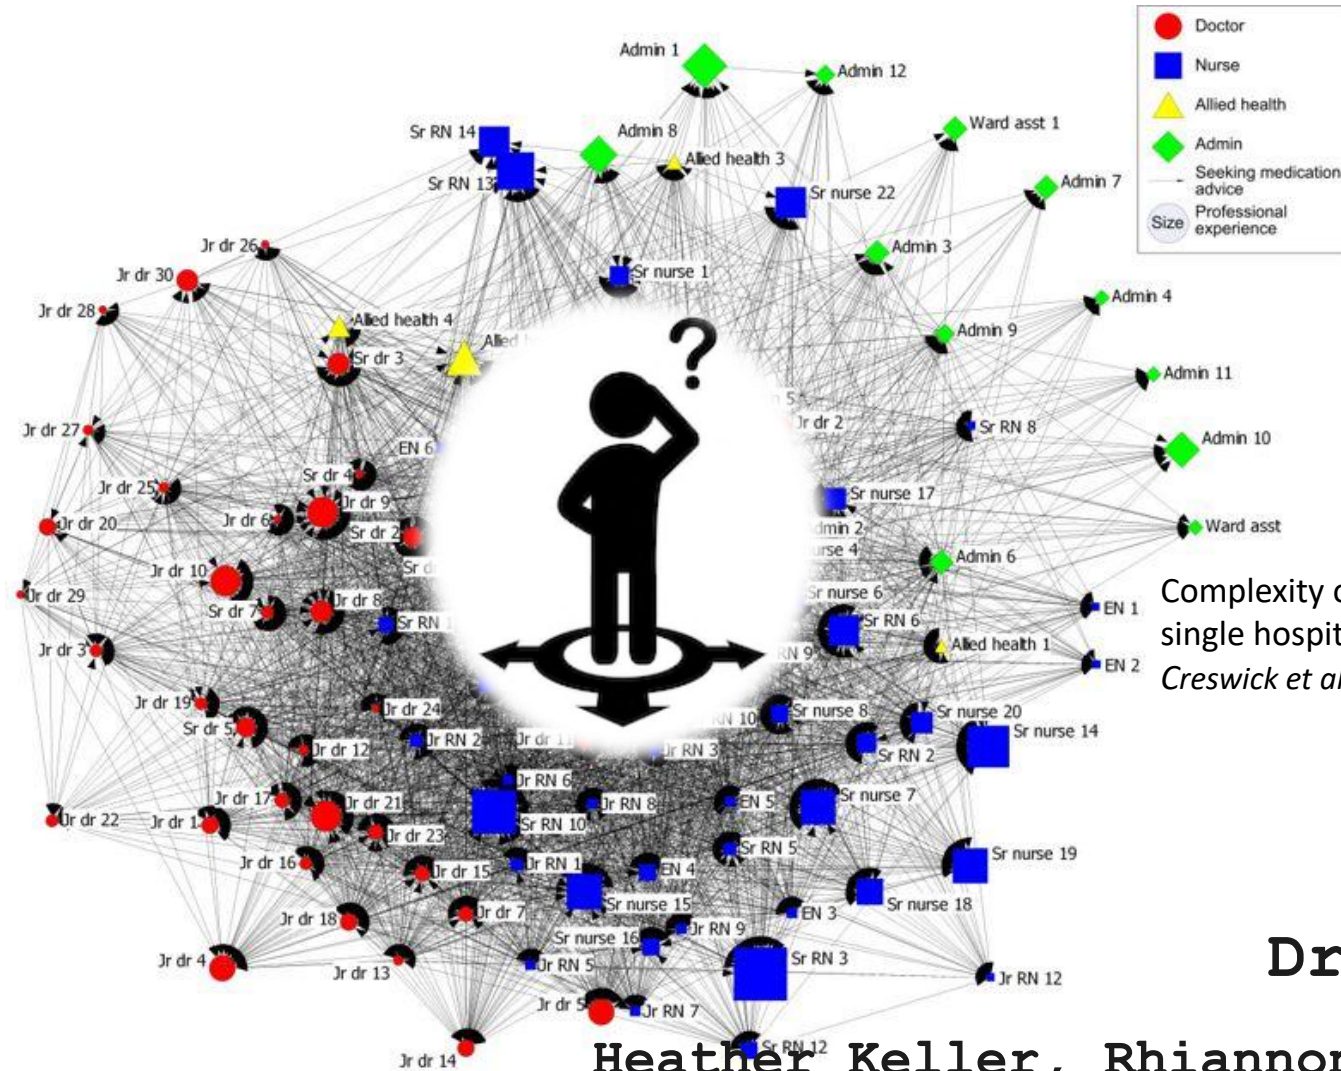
Doctor
Nurse
Allied health
Admin
Seeking medication advice
Size Professional experience

Admin 1
Admin 12
Ward asst 1
Sr RN 14
Admin 8
Alled health 3
Sr RN 13
Sr nurse 22
Admin 7
Admin 3
Jr dr 26
Sr nurse 1
Jr dr 30
Admin 4
Jr dr 28
Alled health 4
Admin 9
Alled
Sr dr 3
Admin 11
Jr dr 27
Jr dr 2
Sr RN 8
EN 6
Admin 10
Sr dr 4
Jr dr 25
Sr nurse 17
Jr dr 9
Jr dr 20
Jr dr 6
Sr dr 2
dmin 2
Ward asst
rse 4
Admin 6
Jr dr 10
Sr d
Jr dr 29
Sr nurse 6
Sr dr 7
Jr dr 8
Sr RN 6
EN 1
Sr RN
Jr dr 3
Alled health 1
RN 9
EN 2
Jr dr 19
Jr dr 24
Sr dr 5
Sr nurse 8
Sr nurse 20
RN 10
Jr RN 2
Jr dr 11
Jr dr 12
Jr RN 3
Sr nurse 14
Sr RN 2
Jr RN 6
Jr dr 17
Jr dr 21
Sr nurse 7
EN 5
Jr dr 22
Jr dr 1
Jr RN 8
Sr RN 10
Jr dr 23
Sr RN 5
Jr dr 16
Jr RN 1
Sr nurse 19
EN 4
Jr dr 15
Jr dr 18
Sr nurse 15
Jr dr 7
EN 3
Sr nurse 18
Jr RN 9
Sr nurse 16
Jr dr 4
Jr dr 13
Jr RN 5
Sr RN 3
Jr RN 12
Jr dr 5
Jr RN 7
Jr dr 14
Sr RN 12

Complexity o
single hospit
Creswick et a

Dr

Heather Keller, Rhiannon